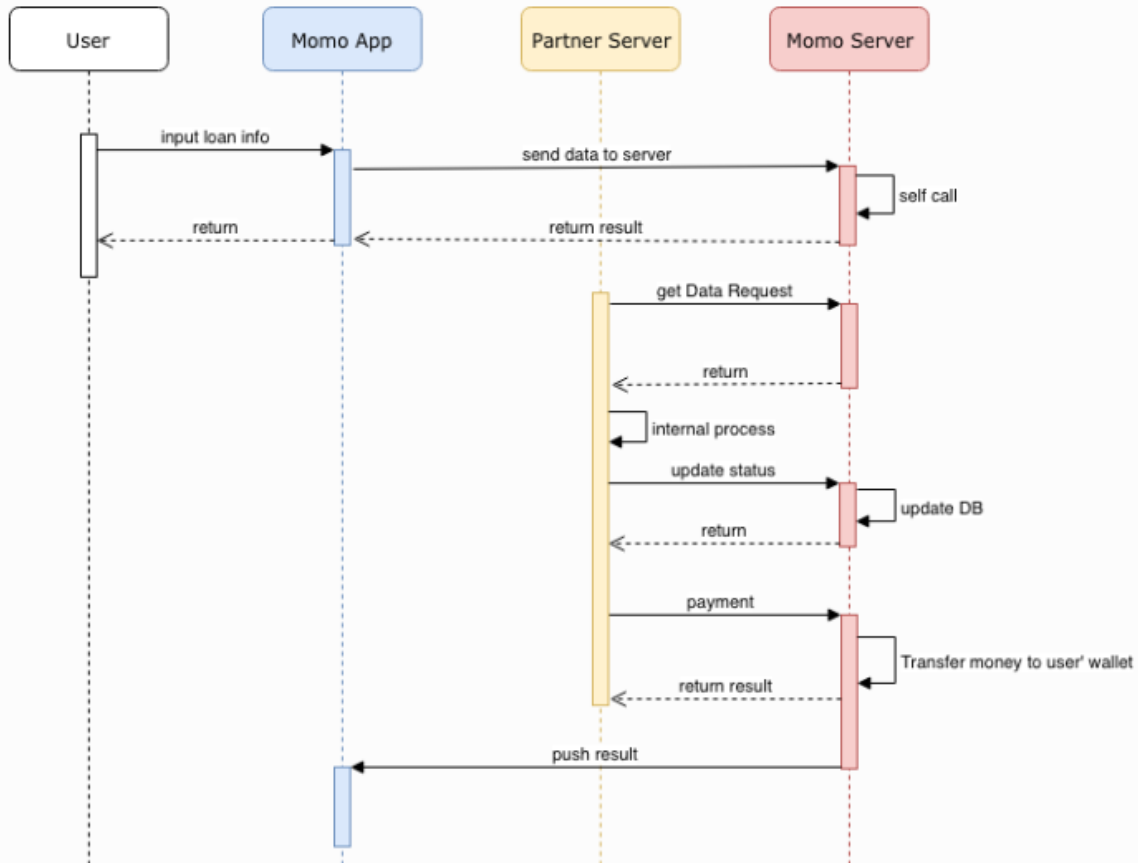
User

Momo App

Partner Server

Momo Server

input loan info

send data to server

self call

return

return result

get Data Request

return

internal process

update status

update DB

return

payment

Transfer money to user' wallet

return result

push result